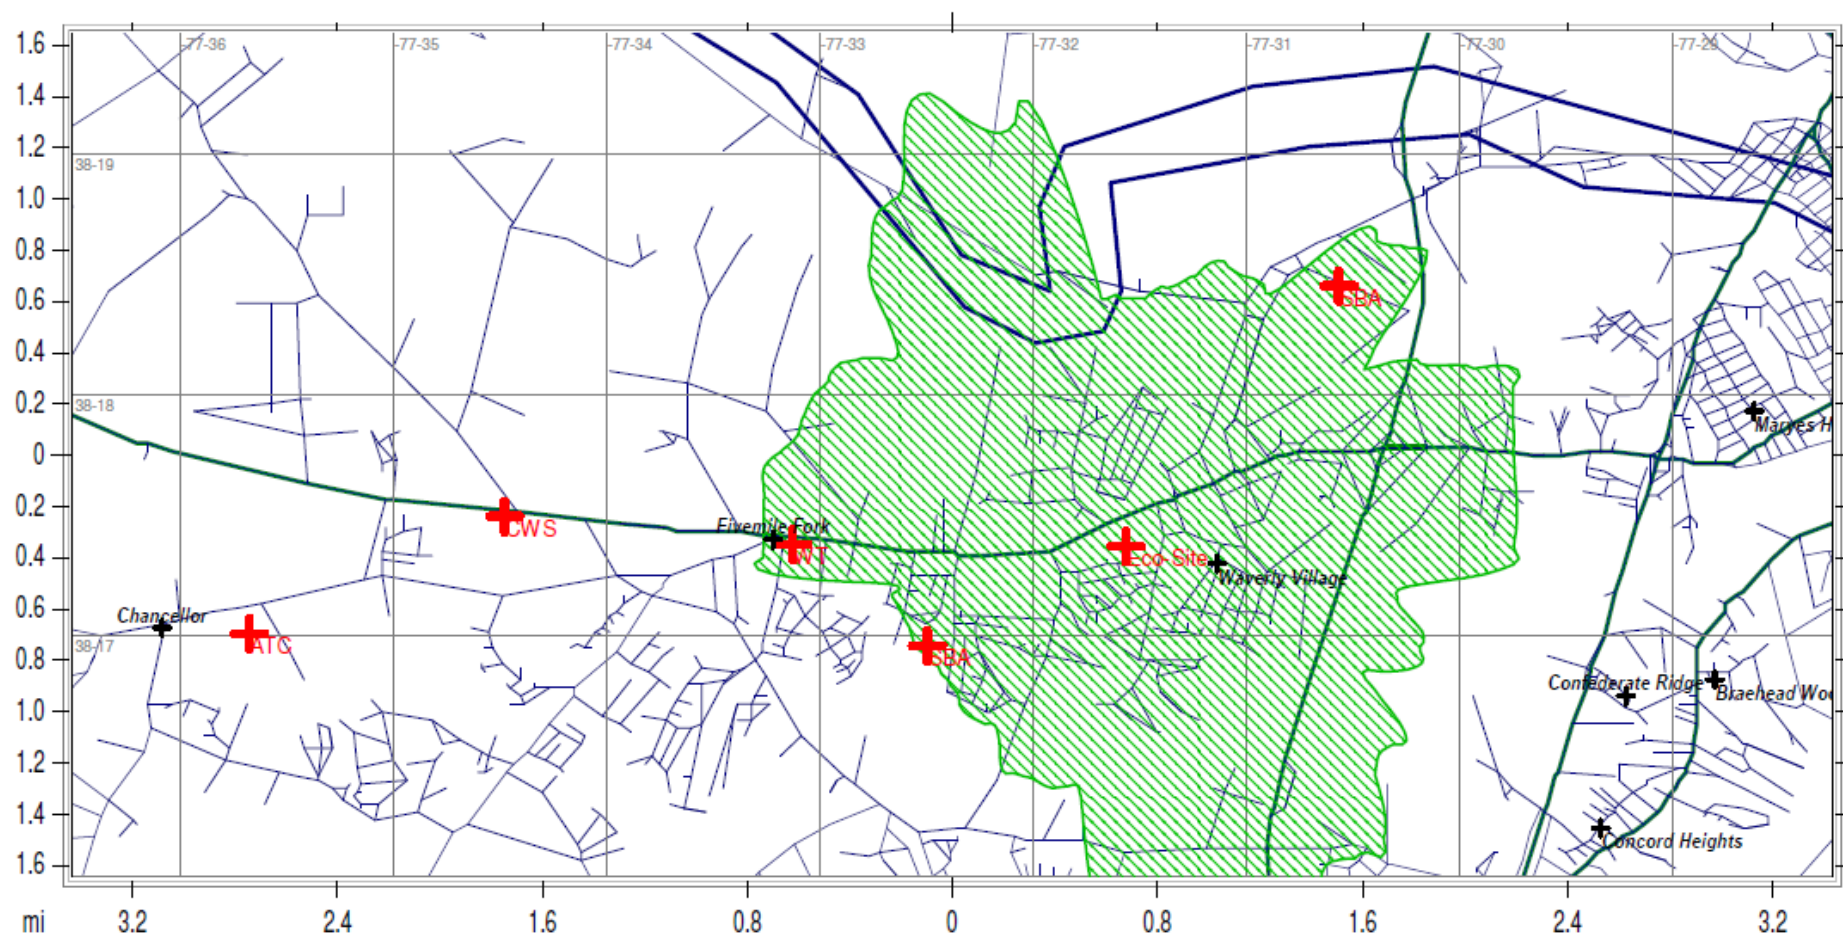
1.6
1.4
1.2
1.0
0.8
0.6
0.4
0.2
0
0.2
0.4
0.6
0.8
1.0
1.2
1.4
1.6

-77-36
-77-35
-77-34
-77-33
-77-32
-77-31
-77-30
-77-29

38-19
38-18
38-17

SBA
Maryes H
CWS
Fivemile Fork
WT
Eco-Site
Waverly Village
Chancellor
ATC
SBA
Confederate Ridge
Braehead Wo
Concord Heights

mi
3.2
2.4
1.6
0.8
0
0.8
1.6
2.4
3.2